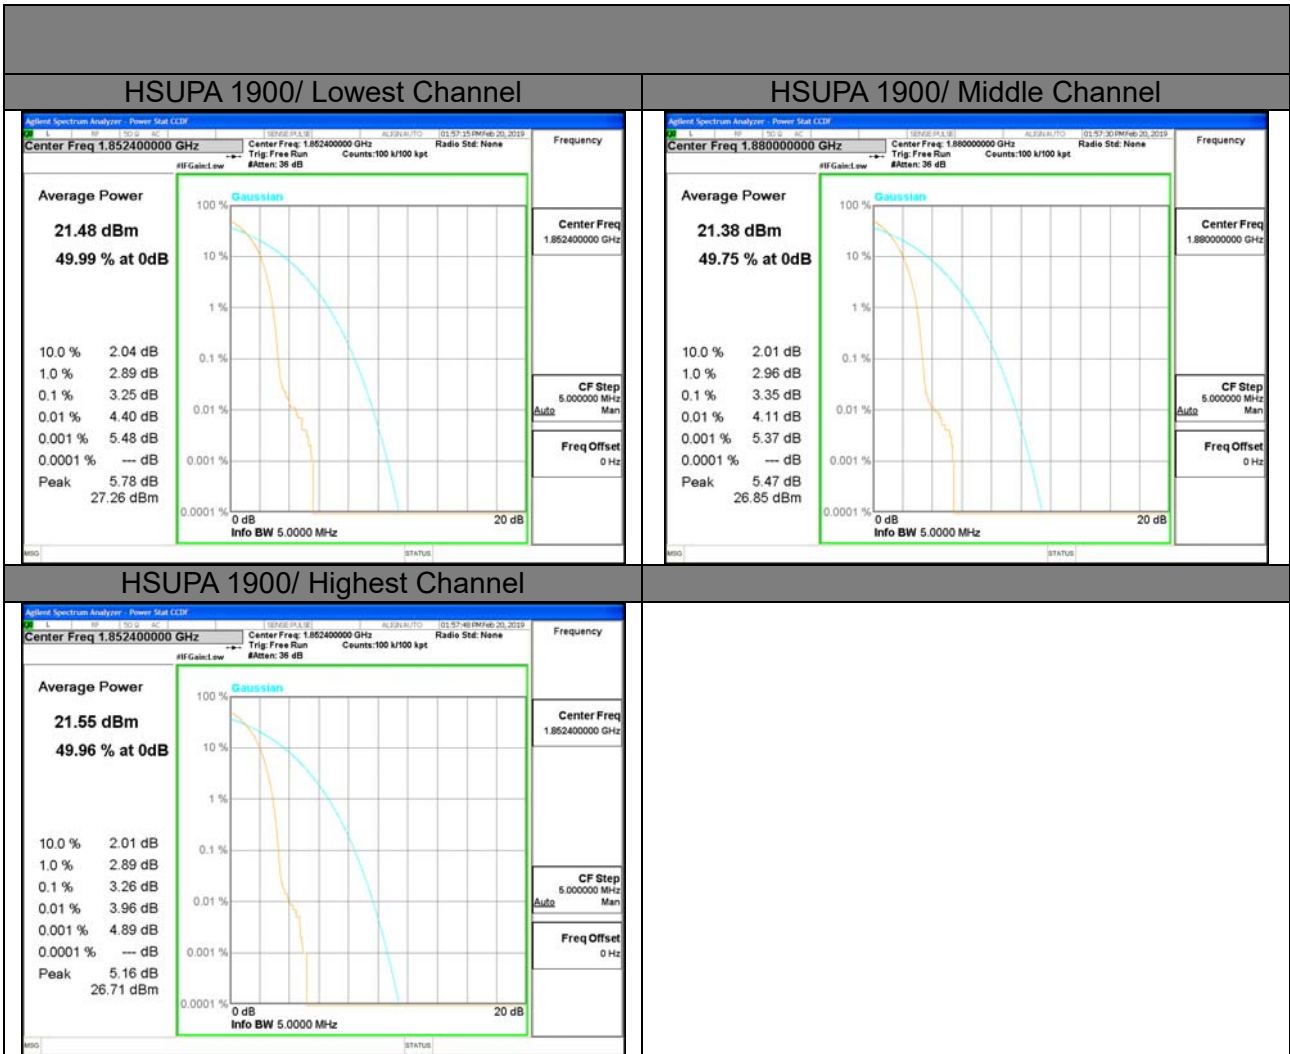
| HSUPA 1900/ Lowest Channel | HSUPA 1900/ Middle Channel |
|---|---|
| Agilent Spectrum Analyzer - Power Stat CCDF<br>L RF 50 Ω AC SENSE:PULSE ALIGN AUTO 01:57:15 PM Feb 20, 2019<br>Center Freq 1.852400000 GHz<br>Center Freq: 1.852400000 GHz Trig: Free Run #Atten: 36 dB #IFGain:Low Counts:100 k/100 kpt Radio Std: None<br>Frequency<br>Average Power<br>21.48 dBm<br>49.99 % at 0dB<br>Gaussian<br>100 % 10 % 1 % 0.1 % 0.01 % 0.001 % 0.0001 %<br>10.0 % 2.04 dB<br>1.0 % 2.89 dB<br>0.1 % 3.25 dB<br>0.01 % 4.40 dB<br>0.001 % 5.48 dB<br>0.0001 % --- dB<br>Peak 5.78 dB 27.26 dBm<br>0 dB 20 dB<br>Info BW 5.0000 MHz<br>Center Freq 1.852400000 GHz<br>CF Step 5.000000 MHz Auto Man<br>Freq Offset 0 Hz<br>MSG STATUS | Agilent Spectrum Analyzer - Power Stat CCDF<br>L RF 50 Ω AC SENSE:PULSE ALIGN AUTO 01:57:30 PM Feb 20, 2019<br>Center Freq 1.880000000 GHz<br>Center Freq: 1.880000000 GHz Trig: Free Run #Atten: 36 dB #IFGain:Low Counts:100 k/100 kpt Radio Std: None<br>Frequency<br>Average Power<br>21.38 dBm<br>49.75 % at 0dB<br>Gaussian<br>100 % 10 % 1 % 0.1 % 0.01 % 0.001 % 0.0001 %<br>10.0 % 2.01 dB<br>1.0 % 2.96 dB<br>0.1 % 3.35 dB<br>0.01 % 4.11 dB<br>0.001 % 5.37 dB<br>0.0001 % --- dB<br>Peak 5.47 dB 26.85 dBm<br>0 dB 20 dB<br>Info BW 5.0000 MHz<br>Center Freq 1.880000000 GHz<br>CF Step 5.000000 MHz Auto Man<br>Freq Offset 0 Hz<br>MSG STATUS |
| HSUPA 1900/ Highest Channel | |
| Agilent Spectrum Analyzer - Power Stat CCDF<br>L RF 50 Ω AC SENSE:PULSE ALIGN AUTO 01:57:48 PM Feb 20, 2019<br>Center Freq 1.852400000 GHz<br>Center Freq: 1.852400000 GHz Trig: Free Run #Atten: 36 dB #IFGain:Low Counts:100 k/100 kpt Radio Std: None<br>Frequency<br>Average Power<br>21.55 dBm<br>49.96 % at 0dB<br>Gaussian<br>100 % 10 % 1 % 0.1 % 0.01 % 0.001 % 0.0001 %<br>10.0 % 2.01 dB<br>1.0 % 2.89 dB<br>0.1 % 3.26 dB<br>0.01 % 3.96 dB<br>0.001 % 4.89 dB<br>0.0001 % --- dB<br>Peak 5.16 dB 26.71 dBm<br>0 dB 20 dB<br>Info BW 5.0000 MHz<br>Center Freq 1.852400000 GHz<br>CF Step 5.000000 MHz Auto Man<br>Freq Offset 0 Hz<br>MSG STATUS | |